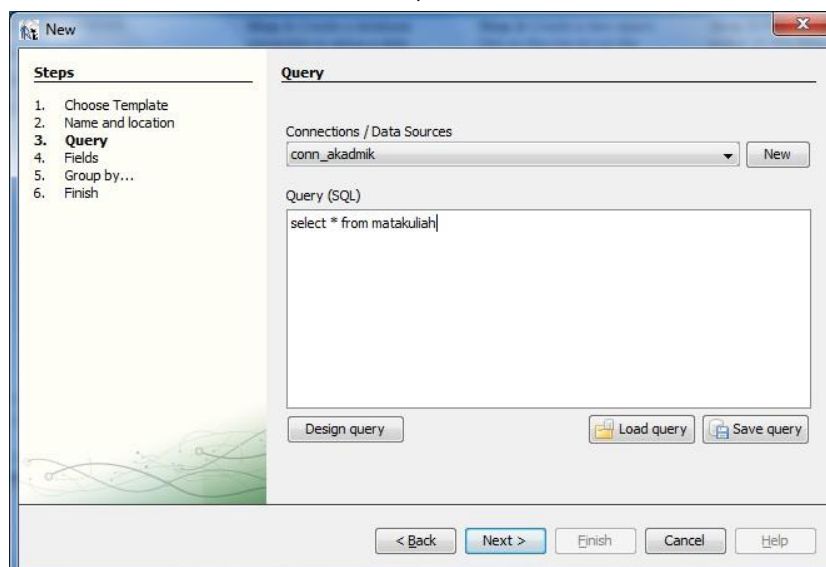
New

Steps

1. Choose Template
2. Name and location
3. Query
4. Fields
5. Group by...
6. Finish

Query

Connections / Data Sources

conn_akadmik

New

Query (SQL)

select * from matakuliah

Design query

Load query

Save query

< Back

Next >

Finish

Cancel

Help